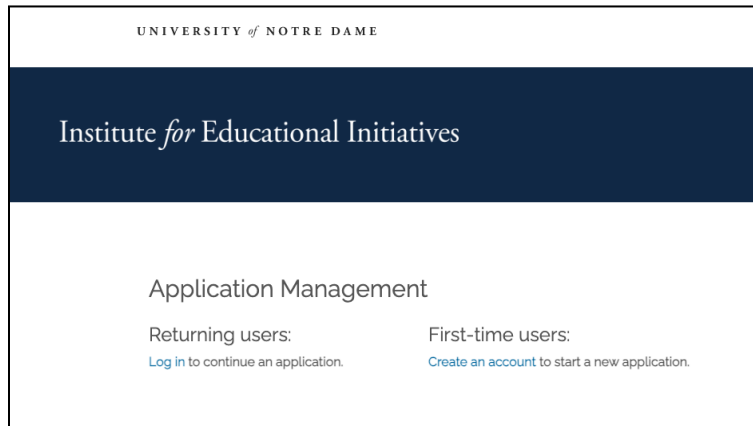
UNIVERSITY of NOTRE DAME

Institute for Educational Initiatives

Application Management

Returning users:
Log in to continue an application.

First-time users:
Create an account to start a new application.